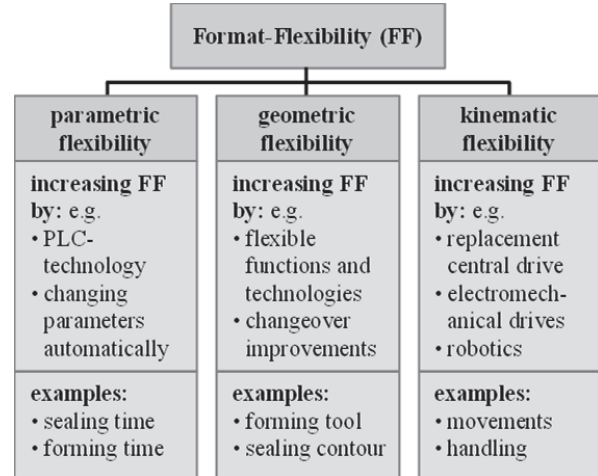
Format-Flexibility (FF)

parametric flexibility

increasing FF by: e.g.
• PLC-technology
• changing parameters automatically

examples:
• sealing time
• forming time

geometric flexibility

increasing FF by: e.g.
• flexible functions and technologies
• changeover improvements

examples:
• forming tool
• sealing contour

kinematic flexibility

increasing FF by: e.g.
• replacement central drive
• electromechanical drives
• robotics

examples:
• movements
• handling